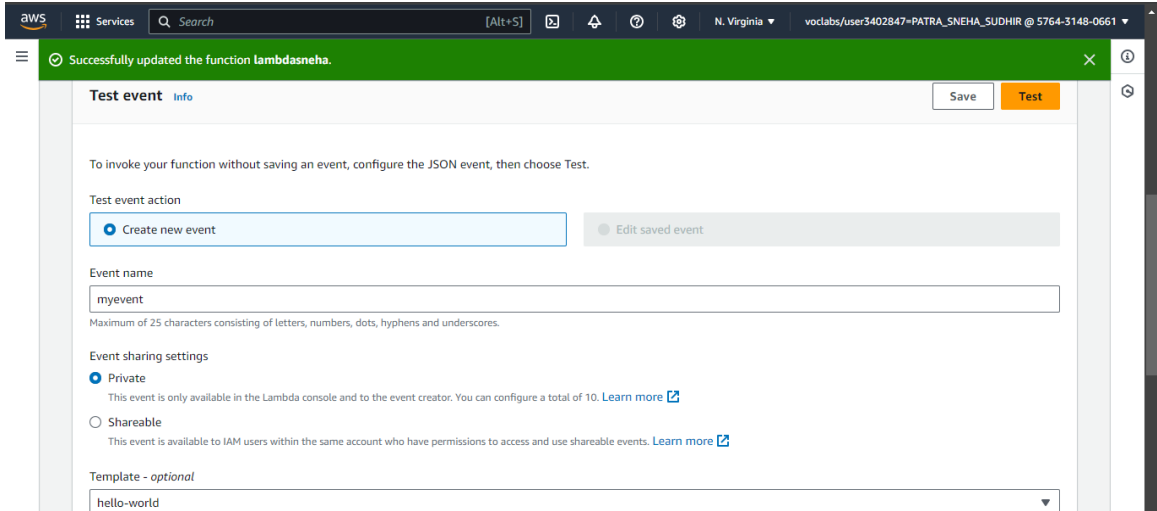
aws Services Search [Alt+S] N. Virginia ▼ voclabs/user3402847=PATRA_SNEHA_SUDHIR @ 5764-3148-0661 ▼

Successfully updated the function lambdasneha.

Test event Info

Save Test

To invoke your function without saving an event, configure the JSON event, then choose Test.

Test event action

Create new event

Edit saved event

Event name

myevent

Maximum of 25 characters consisting of letters, numbers, dots, hyphens and underscores.

Event sharing settings

Private

This event is only available in the Lambda console and to the event creator. You can configure a total of 10. Learn more

Shareable

This event is available to IAM users within the same account who have permissions to access and use shareable events. Learn more

Template - optional

hello-world